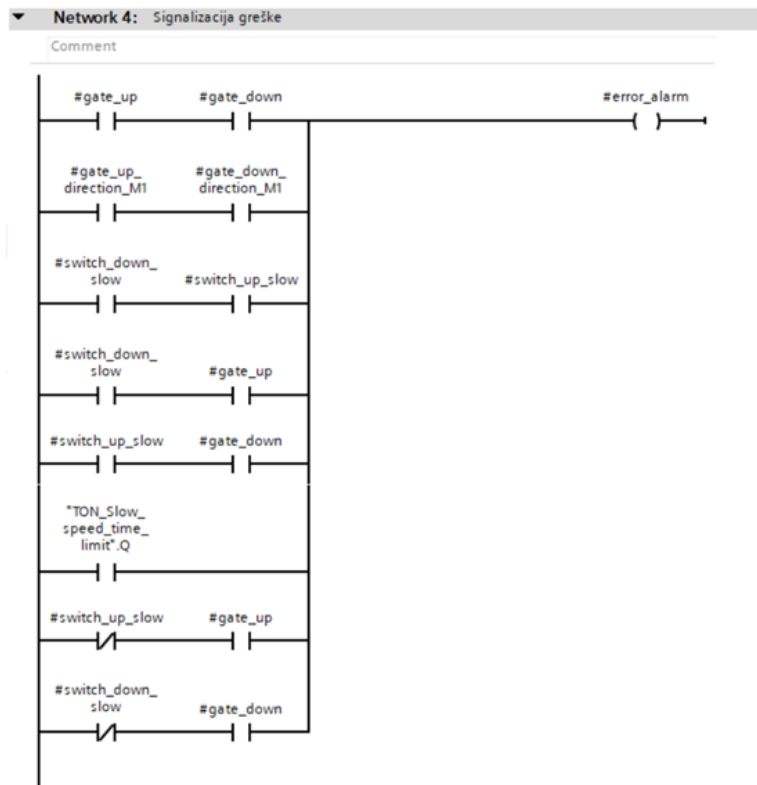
Network 4: Signalizacija greške

Comment

#gate_up #gate_down #error_alarm

#gate_up_direction_M1 #gate_down_direction_M1

#switch_down_slow #switch_up_slow

#switch_down_slow #gate_up

#switch_up_slow #gate_down

"TON_Slow_speed_time_limit".Q

#switch_up_slow #gate_up

#switch_down_slow #gate_down